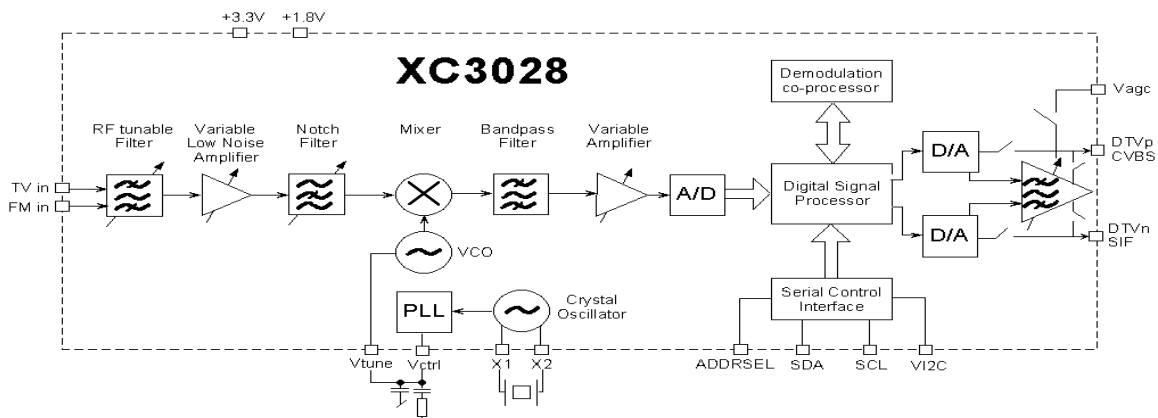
+3.3V +1.8V

XC3028

Demodulation co-processor

RF tunable Filter

Variable Low Noise Amplifier

Notch Filter

Mixer

Bandpass Filter

Variable Amplifier

TV in

FM in

A/D

Digital Signal Processor

D/A

D/A

Vagc

DTVp CVBS

DTVn SIF

VCO

PLL

Crystal Oscillator

Serial Control Interface

Vtune

Vctrl

X1

X2

ADDRSEL

SDA

SCL

VI2C